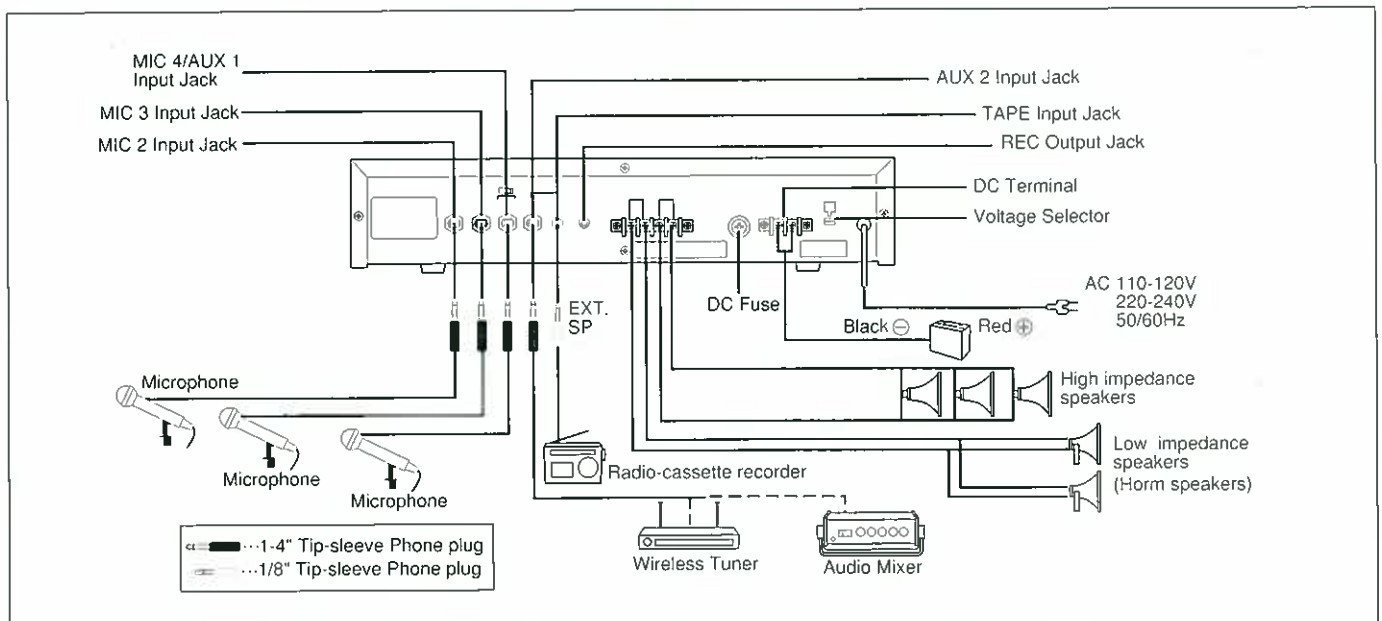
MIC 4/AUX 1 Input Jack

MIC 3 Input Jack

MIC 2 Input Jack

AUX 2 Input Jack

TAPE Input Jack

REC Output Jack

DC Terminal

Voltage Selector

EXT. SP

DC Fuse

AC 110-120V
220-240V
50/60Hz

Black ⊖

Red ⊕

Microphone

Microphone

Microphone

High impedance speakers

Low impedance speakers (Horm speakers)

Radio-cassette recorder

Wireless Tuner

Audio Mixer

···1-4" Tip-sleeve Phone plug

···1/8" Tip-sleeve Phone plug